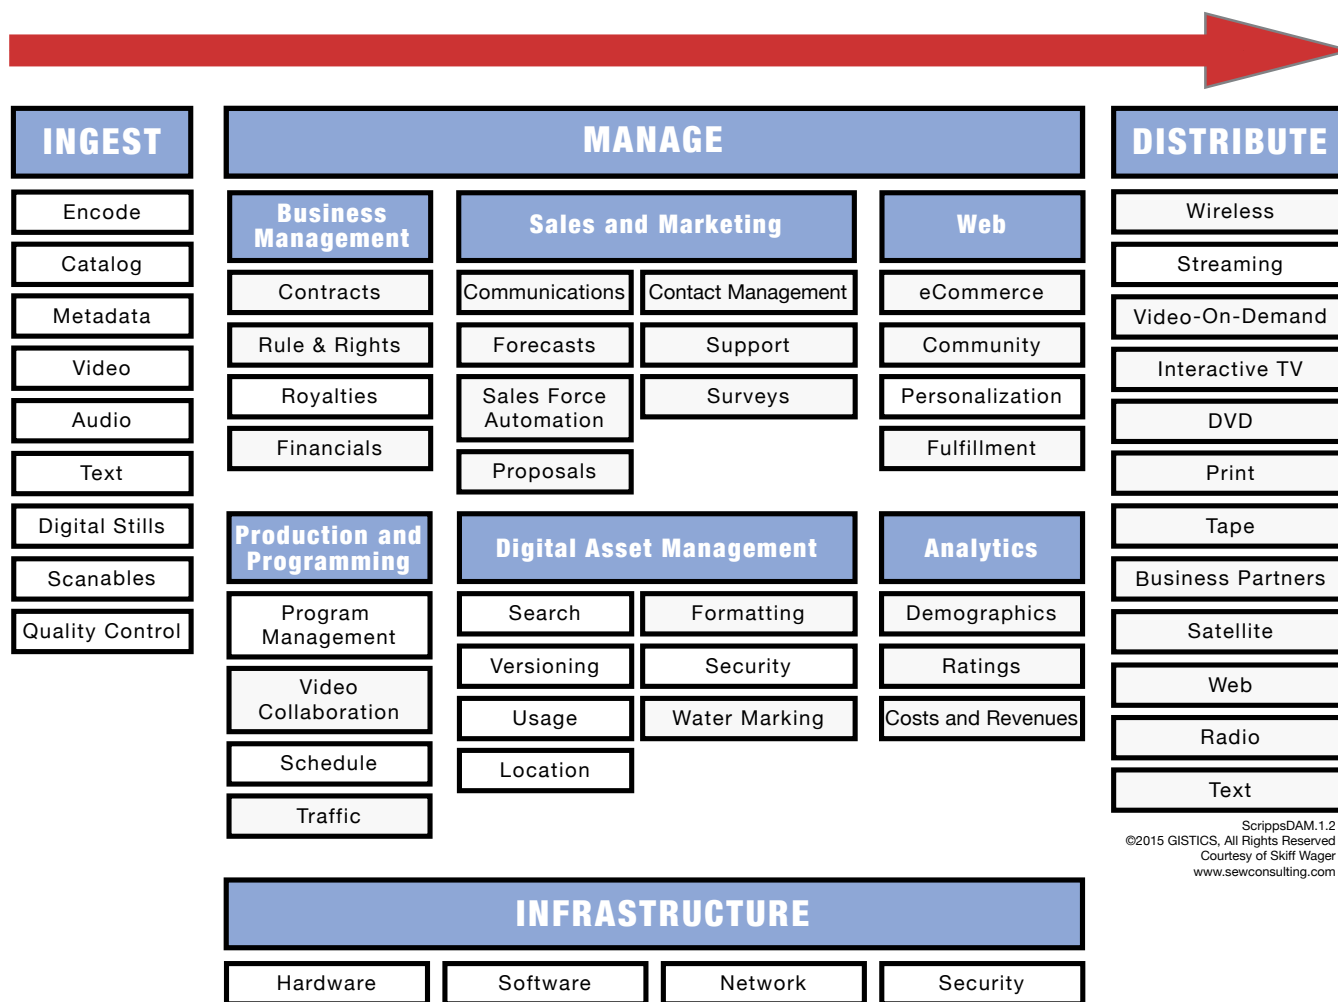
INGEST

Encode

Catalog

Metadata

Video

Audio

Text

Digital Stills

Scanables

Quality Control

MANAGE

Business Management

Contracts

Rule & Rights

Royalties

Financials

Sales and Marketing

Communications

Contact Management

Forecasts

Support

Sales Force Automation

Surveys

Proposals

Web

eCommerce

Community

Personalization

Fulfillment

Production and Programming

Program Management

Video Collaboration

Schedule

Traffic

Digital Asset Management

Search

Formatting

Versioning

Security

Usage

Water Marking

Location

Analytics

Demographics

Ratings

Costs and Revenues

DISTRIBUTE

Wireless

Streaming

Video-On-Demand

Interactive TV

DVD

Print

Tape

Business Partners

Satellite

Web

Radio

Text

ScrippsDAM.1.2
©2015 GISTICS, All Rights Reserved
Courtesy of Skiff Wager
www.sewconsulting.com

INFRASTRUCTURE

Hardware

Software

Network

Security